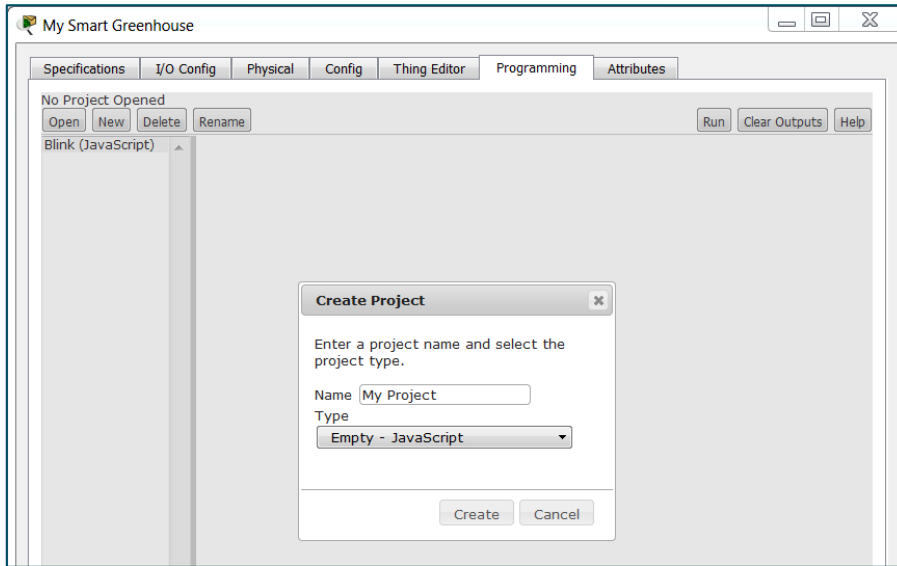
My Smart Greenhouse

Specifications I/O Config Physical Config Thing Editor Programming Attributes

No Project Opened

Open New Delete Rename

Run Clear Outputs Help

Blink (JavaScript)

Create Project

Enter a project name and select the project type.

Name My Project

Type

Empty - JavaScript

Create Cancel